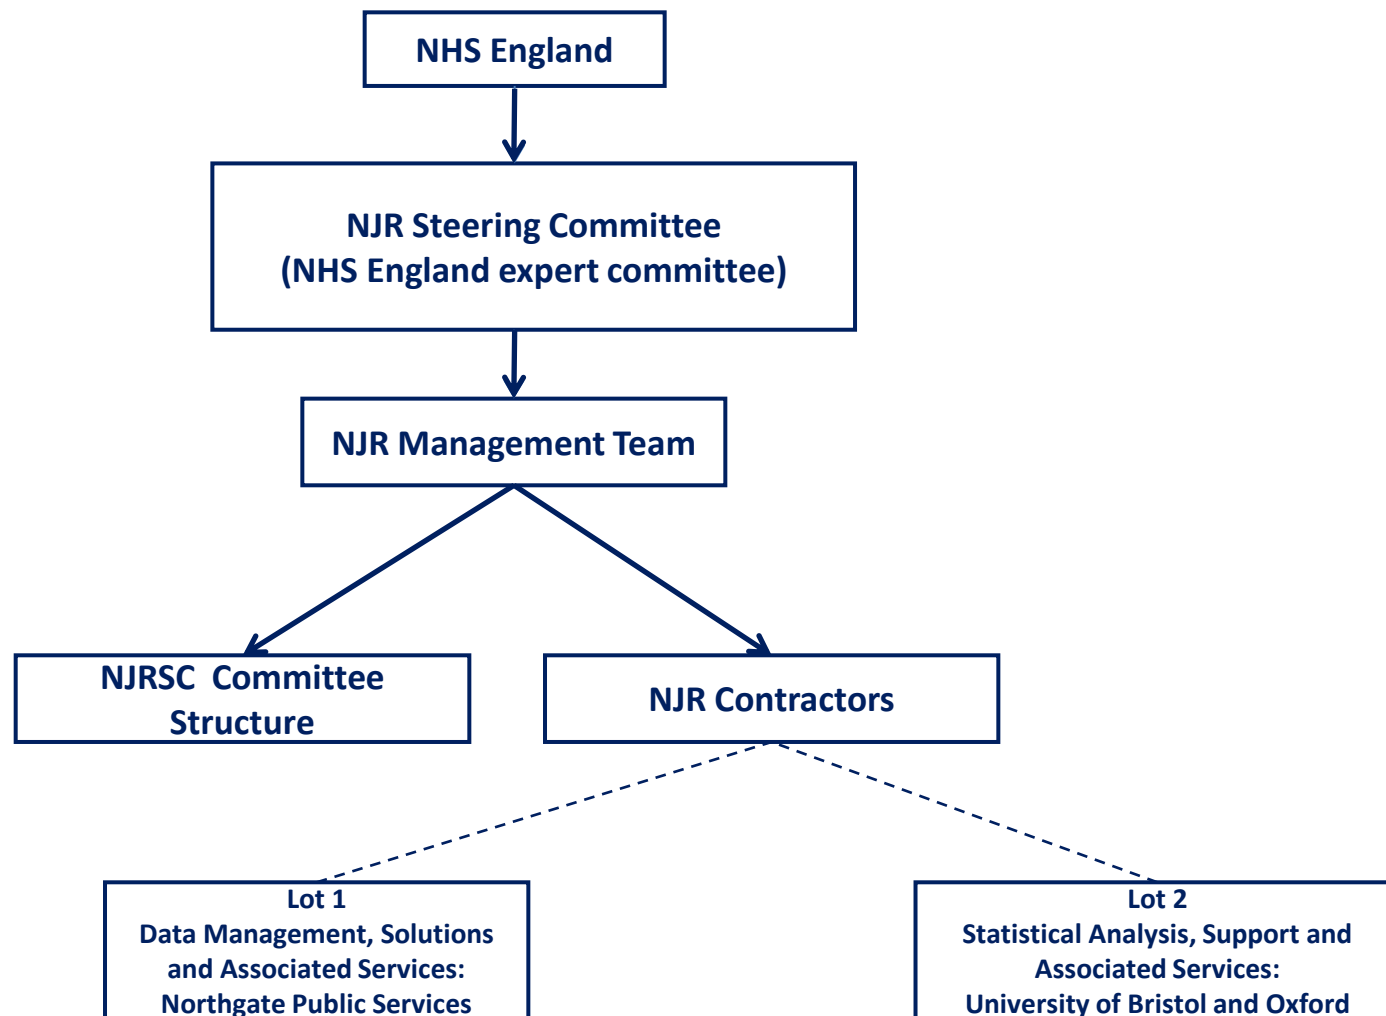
NHS England

NJR Steering Committee
(NHS England expert committee)

NJR Management Team

NJRSC Committee Structure

NJR Contractors

Lot 1
Data Management, Solutions and Associated Services:
Northgate Public Services

Lot 2
Statistical Analysis, Support and Associated Services:
University of Bristol and Oxford